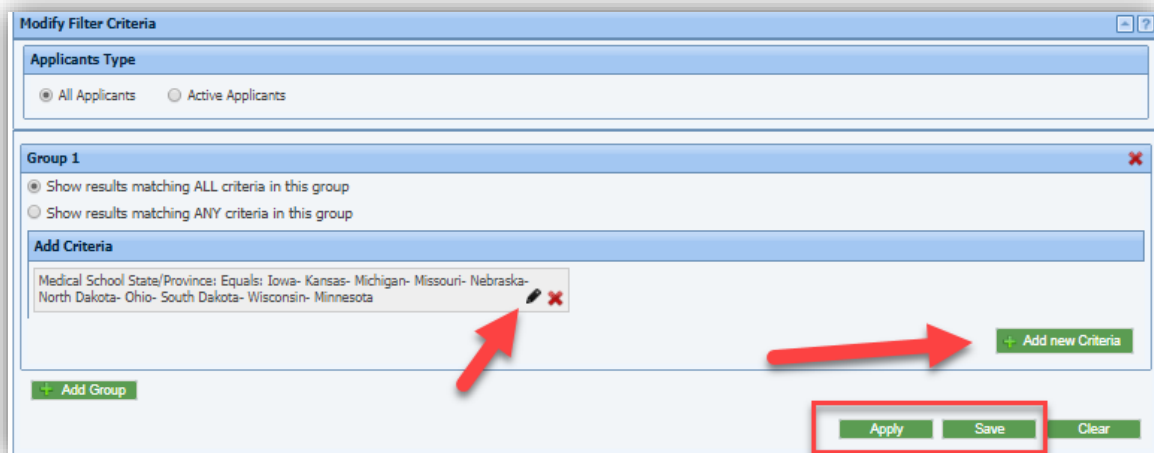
Modify Filter Criteria

Applicants Type

All Applicants
Active Applicants

Group 1

Show results matching ALL criteria in this group
Show results matching ANY criteria in this group

Add Criteria

Medical School State/Province: Equals: Iowa- Kansas- Michigan- Missouri- Nebraska- North Dakota- Ohio- South Dakota- Wisconsin- Minnesota

Add new Criteria

Add Group

Apply
Save
Clear